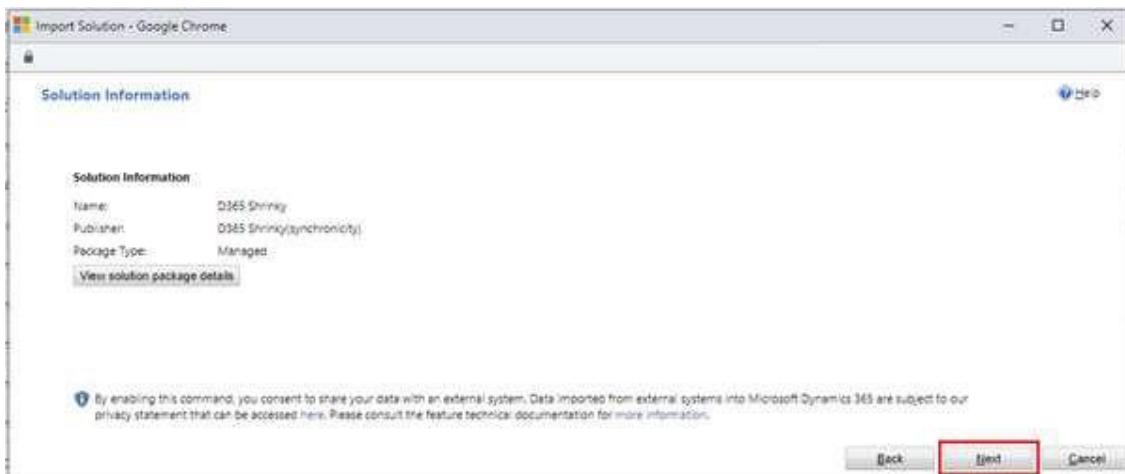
Import Solution - Google Chrome

Solution Information

Help

Solution Information

| Name: | D365 Shrinky |
|---|---|
| Publisher: | D365 Shrinky(synchronicity) |
| Package Type: | Managed |

View solution package details

By enabling this command, you consent to share your data with an external system. Data imported from external systems into Microsoft Dynamics 365 are subject to our privacy statement that can be accessed here. Please consult the feature technical documentation for more information.

Back Next Cancel